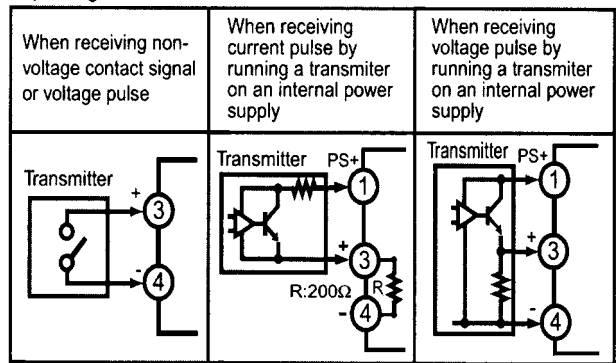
| When receiving non-voltage contact signal or voltage pulse | When receiving current pulse by running a transmiter on an internal power supply | When receiving voltage pulse by running a transmiter on an internal power supply |
|---|---|---|
| Transmitter + 3 - 4 | Transmitter PS+ 1 + 3 R R:200Ω - 4 | Transmitter PS+ 1 + 3 - 4 |